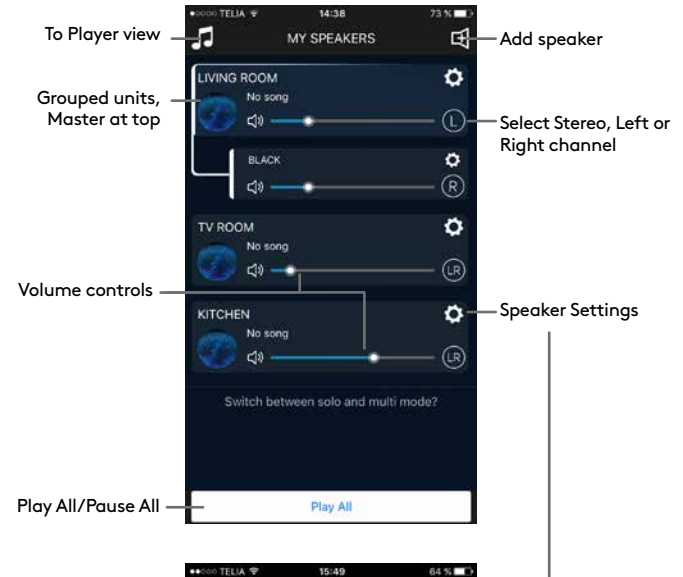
To Player view

●○○○○ TELIA 14:38 73 %

MY SPEAKERS

Add speaker

Grouped units, Master at top

LIVING ROOM

No song

L

Select Stereo, Left or Right channel

BLACK

R

TV ROOM

No song

LR

Volume controls

KITCHEN

No song

LR

Speaker Settings

Switch between solo and multi mode?

Play All/Pause All

Play All

●●○○○ TELIA 15:49 64 %